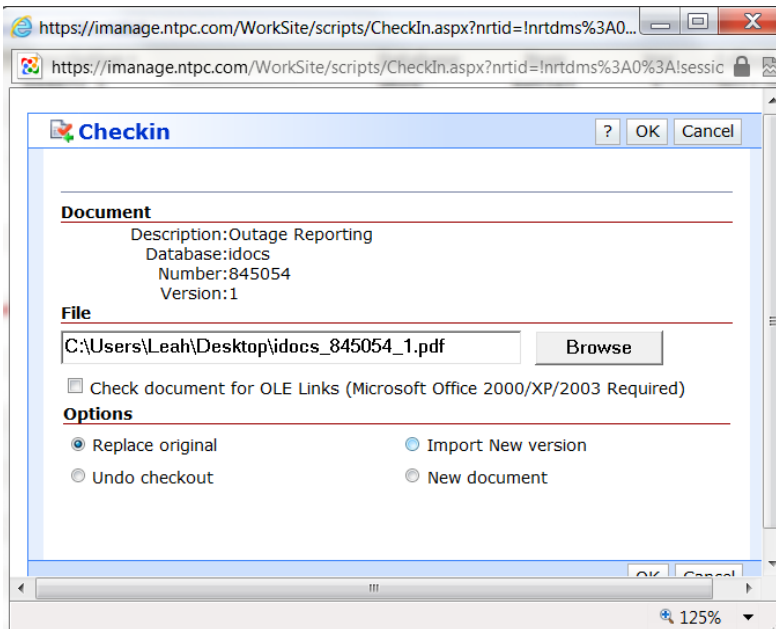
https://imanage.ntpc.com/WorkSite/scripts/CheckIn.aspx?nrtid=!nrtdms%3A0...

https://imanage.ntpc.com/WorkSite/scripts/CheckIn.aspx?nrtid=!nrtdms%3A0%3A!sessic

Checkin

? OK Cancel

Document

Description:Outage Reporting
Database:idocs
Number:845054
Version:1

File

C:\Users\Leah\Desktop\idocs_845054_1.pdf

Browse

Check document for OLE Links (Microsoft Office 2000/XP/2003 Required)

Options

Replace original

Import New version

Undo checkout

New document

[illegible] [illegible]

125%